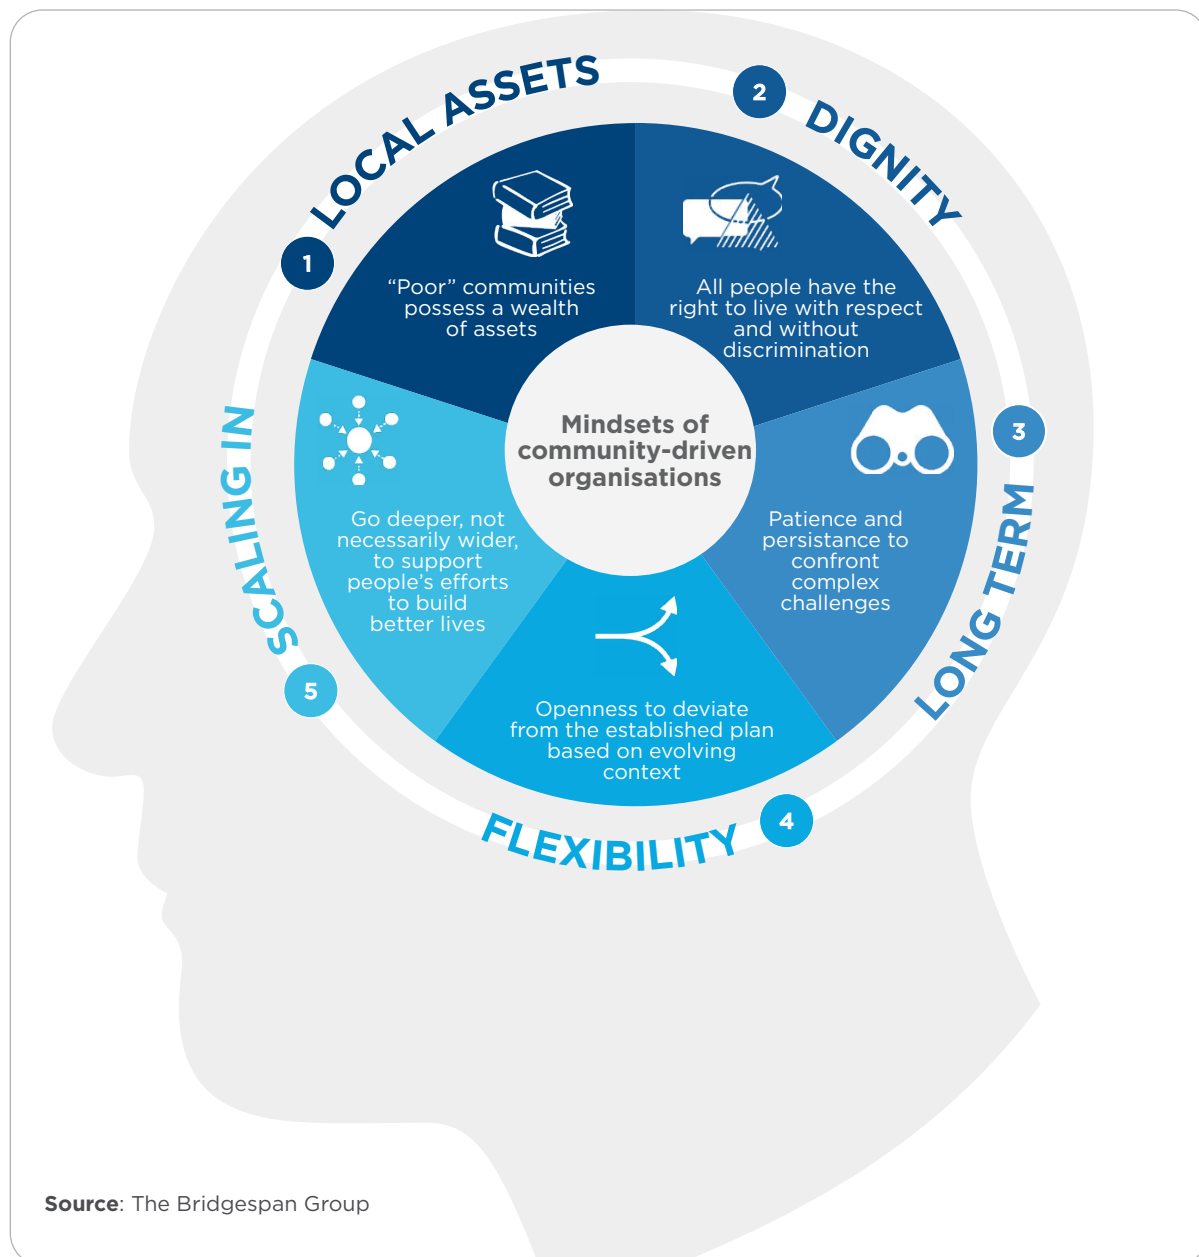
Mindsets of community-driven organisations

1
LOCAL ASSETS
"Poor" communities possess a wealth of assets

2
DIGNITY
All people have the right to live with respect and without discrimination

3
LONG TERM
Patience and persistance to confront complex challenges

4
FLEXIBILITY
Openness to deviate from the established plan based on evolving context

5
SCALING IN
Go deeper, not necessarily wider, to support people's efforts to build better lives

Source: The Bridgespan Group